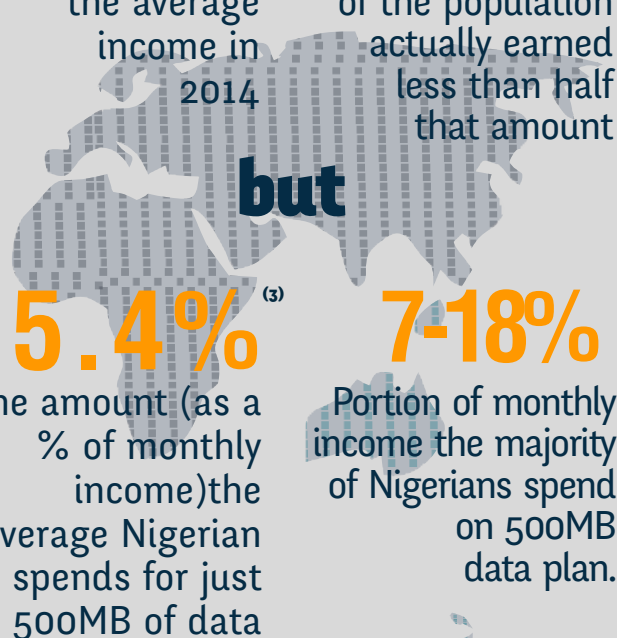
the average income in 2014

of the population actually earned less than half that amount

but

5.4%

(3)

7-18%

he amount (as a % of monthly income)the verage Nigerian spends for just 500MB of data

Portion of monthly income the majority of Nigerians spend on 500MB data plan.